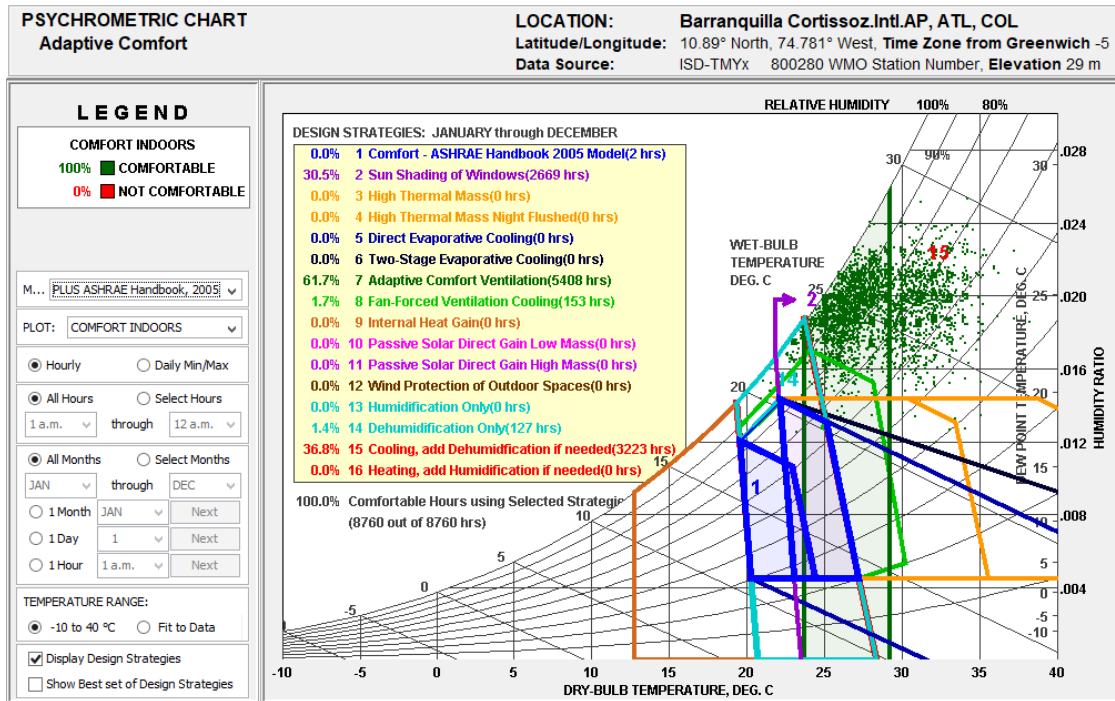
PSYCHROMETRIC CHART
Adaptive Comfort

LOCATION: Barranquilla Cortissoz.Intl.AP, ATL, COL
Latitude/Longitude: 10.89° North, 74.781° West, Time Zone from Greenwich -5
Data Source: ISD-TMYx 800280 WMO Station Number, Elevation 29 m

LEGEND
COMFORT INDOORS
100% COMFORTABLE
0% NOT COMFORTABLE

M... PLUS ASHRAE Handbook, 2005
PLOT: COMFORT INDOORS
Hourly
Daily Min/Max
All Hours
Select Hours
1 a.m. through 12 a.m.
All Months
Select Months
JAN through DEC
1 Month JAN Next
1 Day 1 Next
1 Hour 1 a.m. Next
TEMPERATURE RANGE:
-10 to 40 °C
Fit to Data
Display Design Strategies
Show Best set of Design Strategies

DESIGN STRATEGIES: JANUARY through DECEMBER
0.0% 1 Comfort - ASHRAE Handbook 2005 Model(2 hrs)
30.5% 2 Sun Shading of Windows(2669 hrs)
0.0% 3 High Thermal Mass(0 hrs)
0.0% 4 High Thermal Mass Night Flushed(0 hrs)
0.0% 5 Direct Evaporative Cooling(0 hrs)
0.0% 6 Two-Stage Evaporative Cooling(0 hrs)
61.7% 7 Adaptive Comfort Ventilation(5408 hrs)
1.7% 8 Fan-Forced Ventilation Cooling(153 hrs)
0.0% 9 Internal Heat Gain(0 hrs)
0.0% 10 Passive Solar Direct Gain Low Mass(0 hrs)
0.0% 11 Passive Solar Direct Gain High Mass(0 hrs)
0.0% 12 Wind Protection of Outdoor Spaces(0 hrs)
0.0% 13 Humidification Only(0 hrs)
1.4% 14 Dehumidification Only(127 hrs)
36.8% 15 Cooling, add Dehumidification if needed(3223 hrs)
0.0% 16 Heating, add Humidification if needed(0 hrs)

100.0% Comfortable Hours using Selected Strategies
(8760 out of 8760 hrs)

RELATIVE HUMIDITY 100% 80%
WET-BULB TEMPERATURE DEG. C
30 90% 25 20 15 10 5 0 -5
2 4 1 15
DEW POINT TEMPERATURE, DEG. C
30 25 20 15 10 5 0 -5 -10
HUMIDITY RATIO
.028 .024 .020 .016 .012 .008 .004
-10 -5 0 5 10 15 20 25 30 35 40
DRY-BULB TEMPERATURE, DEG. C